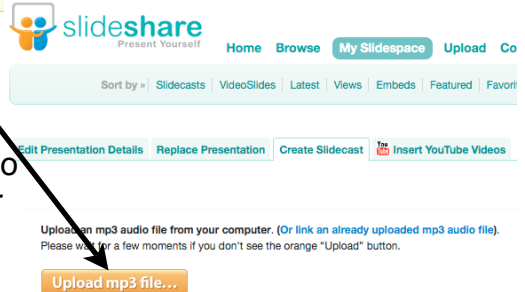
slideshare
Present Yourself

Home Browse My Slidespace Upload Co

Sort by » Slidecasts VideoSlides Latest Views Embeds Featured Favori

o

Edit Presentation Details Replace Presentation Create Slidecast Insert YouTube Videos

Upload an mp3 audio file from your computer. (Or link an already uploaded mp3 audio file).
Please wait for a few moments if you don't see the orange "Upload" button.

Upload mp3 file...